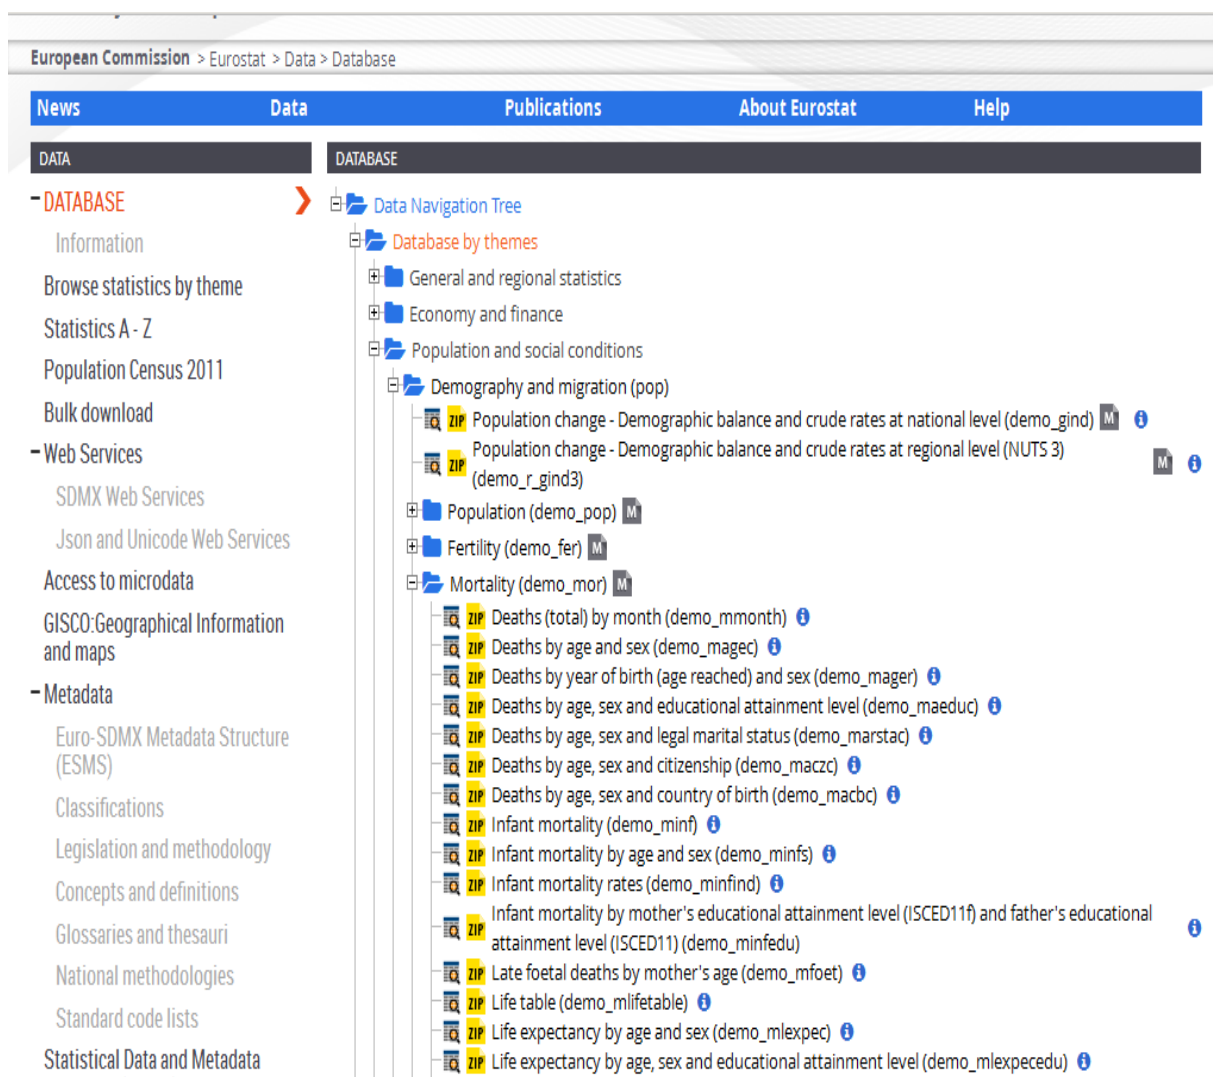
European Commission > Eurostat > Data > Database

News Data Publications About Eurostat Help

DATA

- DATABASE

Information

Browse statistics by theme

Statistics A - Z

Population Census 2011

Bulk download

- Web Services

SDMX Web Services

Json and Unicode Web Services

Access to microdata

GISCO:Geographical Information and maps

- Metadata

Euro-SDMX Metadata Structure (ESMS)

Classifications

Legislation and methodology

Concepts and definitions

Glossaries and thesauri

National methodologies

Standard code lists

Statistical Data and Metadata

DATABASE

Data Navigation Tree

Database by themes

General and regional statistics

Economy and finance

Population and social conditions

Demography and migration (pop)

ZIP Population change - Demographic balance and crude rates at national level (demo_gind) M

ZIP Population change - Demographic balance and crude rates at regional level (NUTS 3) (demo_r_gind3) M

Population (demo_pop) M

Fertility (demo_fer) M

Mortality (demo_mor) M

ZIP Deaths (total) by month (demo_mmonth)

ZIP Deaths by age and sex (demo_magec)

ZIP Deaths by year of birth (age reached) and sex (demo_mager)

ZIP Deaths by age, sex and educational attainment level (demo_maeduc)

ZIP Deaths by age, sex and legal marital status (demo_marstac)

ZIP Deaths by age, sex and citizenship (demo_maczc)

ZIP Deaths by age, sex and country of birth (demo_macbc)

ZIP Infant mortality (demo_minf)

ZIP Infant mortality by age and sex (demo_minfs)

ZIP Infant mortality rates (demo_minfind)

ZIP Infant mortality by mother's educational attainment level (ISCED11f) and father's educational attainment level (ISCED11) (demo_minfedu)

ZIP Late foetal deaths by mother's age (demo_mfoet)

ZIP Life table (demo_mlifetable)

ZIP Life expectancy by age and sex (demo_mlexpec)

ZIP Life expectancy by age, sex and educational attainment level (demo_mlexpecedu)